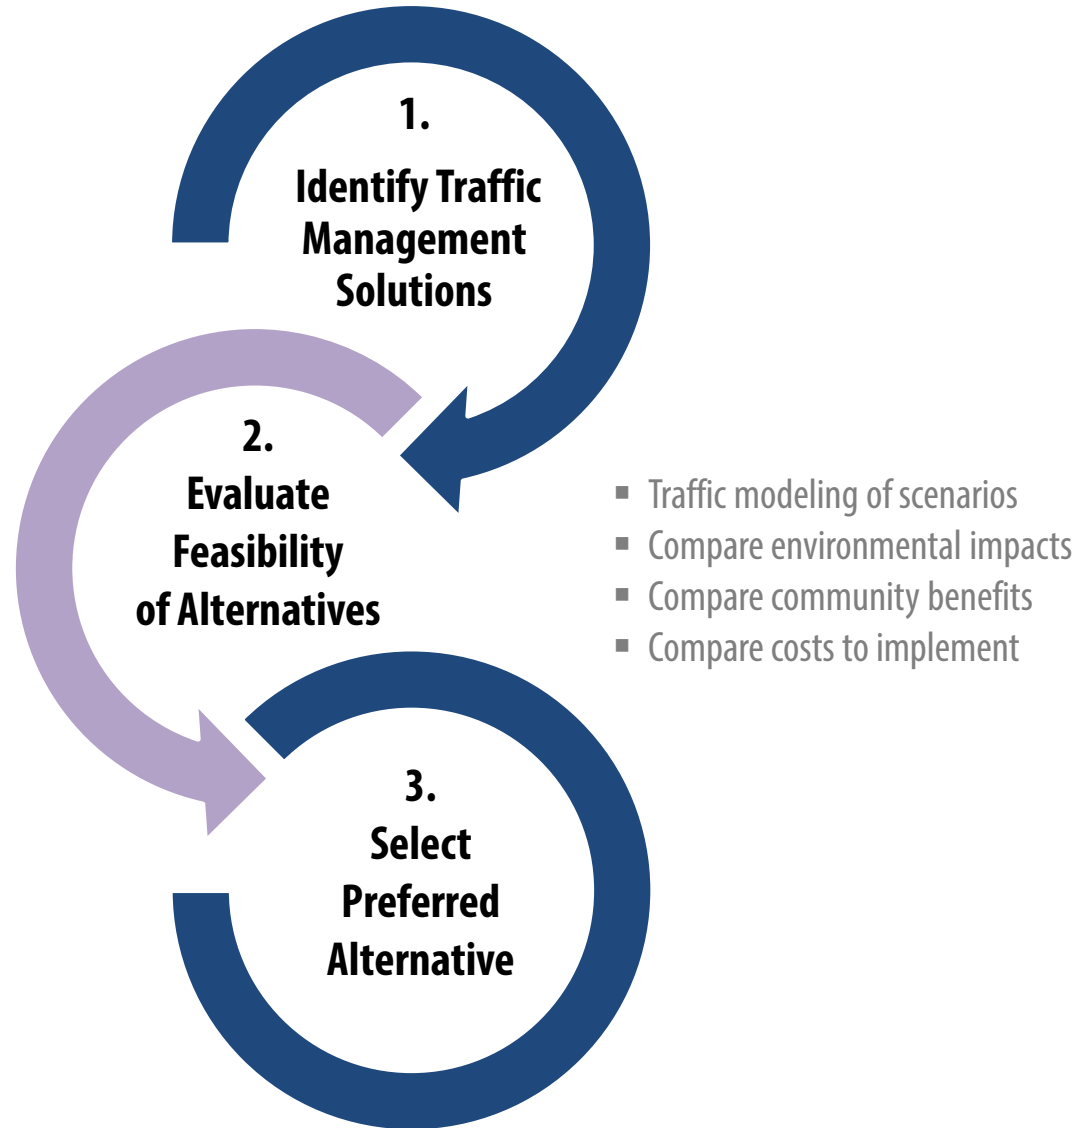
1.
Identify Traffic Management Solutions

2.
Evaluate Feasibility of Alternatives

- Traffic modeling of scenarios
- Compare environmental impacts
- Compare community benefits
- Compare costs to implement

3.
Select Preferred Alternative